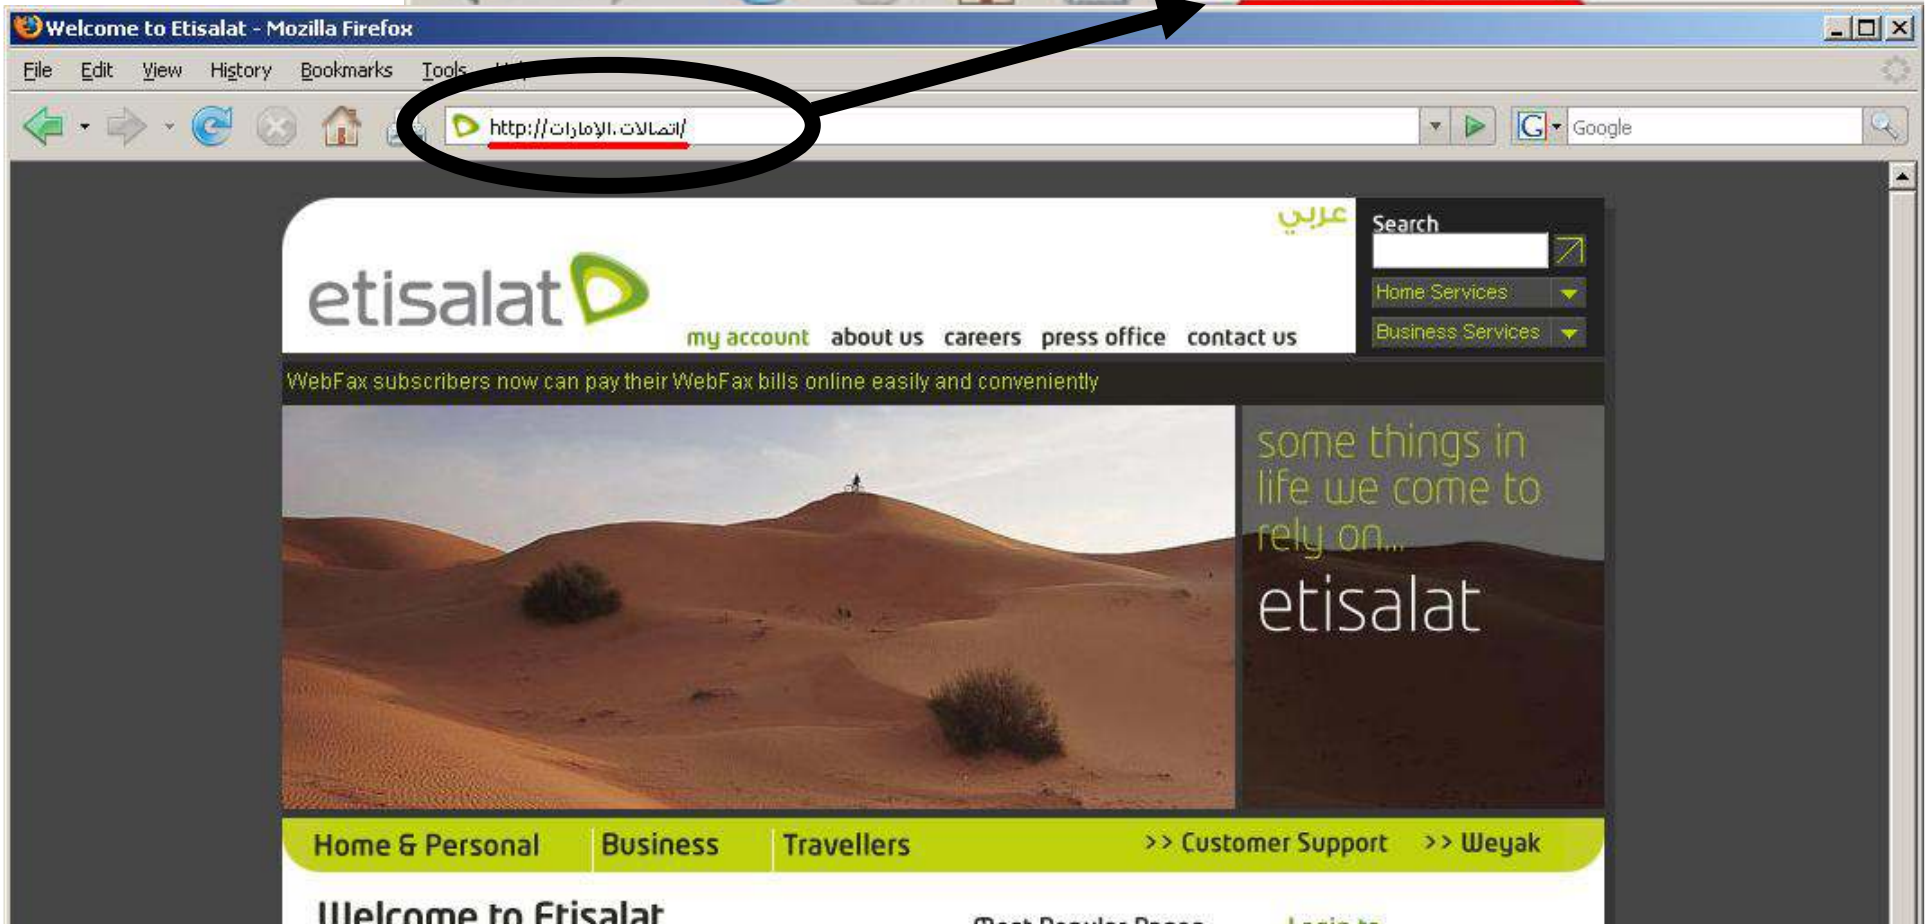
Welcome to Etisalat - Mozilla Firefox

File Edit View History Bookmarks Tools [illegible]

http://اتصالات.الإمارات/

Google

عربي

Search

Home Services

Business Services

etisalat

my account about us careers press office contact us

WebFax subscribers now can pay their WebFax bills online easily and conveniently

some things in life we come to rely on...

etisalat

Home & Personal Business Travellers >> Customer Support >> Weyak

Welcome to Etisalat

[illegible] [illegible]